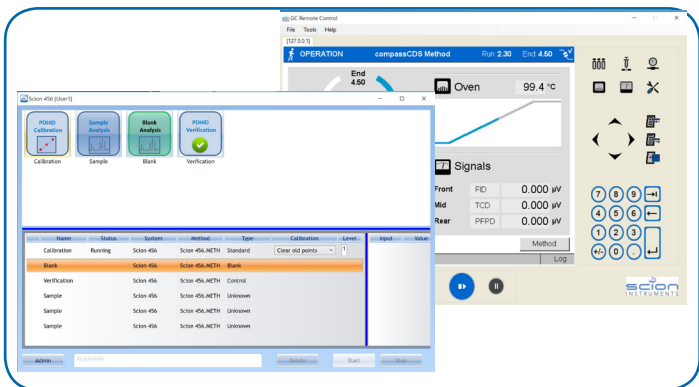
GC Remote Control
File Tools Help
[127.0.0.1]
OPERATION compassCDS Method Run 2.30 End 4.50

End 4.50
Oven 99.4 °C

Signals
Front FID 0.000 µV
Mid TCD 0.000 µV
Rear PFPD 0.000 µV

Method
Log

7 8 9
4 5 6
1 2 3
+/- 0 .

SCION INSTRUMENTS

Scion 456 [User1]

PDHID Calibration
Calibration
Sample Analysis
Sample
Blank Analysis
Blank
PDHID Verification
Verification

| Name | Status | System | Method | Type | Calibration | Level |
|---|---|---|---|---|---|---|
| Calibration | Running | Scion 456 | Scion 456.METH | Standard | Clear old points | 1 |
| Blank | | Scion 456 | Scion 456.METH | Blank | | |
| Verification | | Scion 456 | Scion 456.METH | Control | | |
| Sample | | Scion 456 | Scion 456.METH | Unknown | | |
| Sample | | Scion 456 | Scion 456.METH | Unknown | | |
| Sample | | Scion 456 | Scion 456.METH | Unknown | | |

| Input | Value |
|---|---|

Admin
Acquisition
Delete
Start
Stop